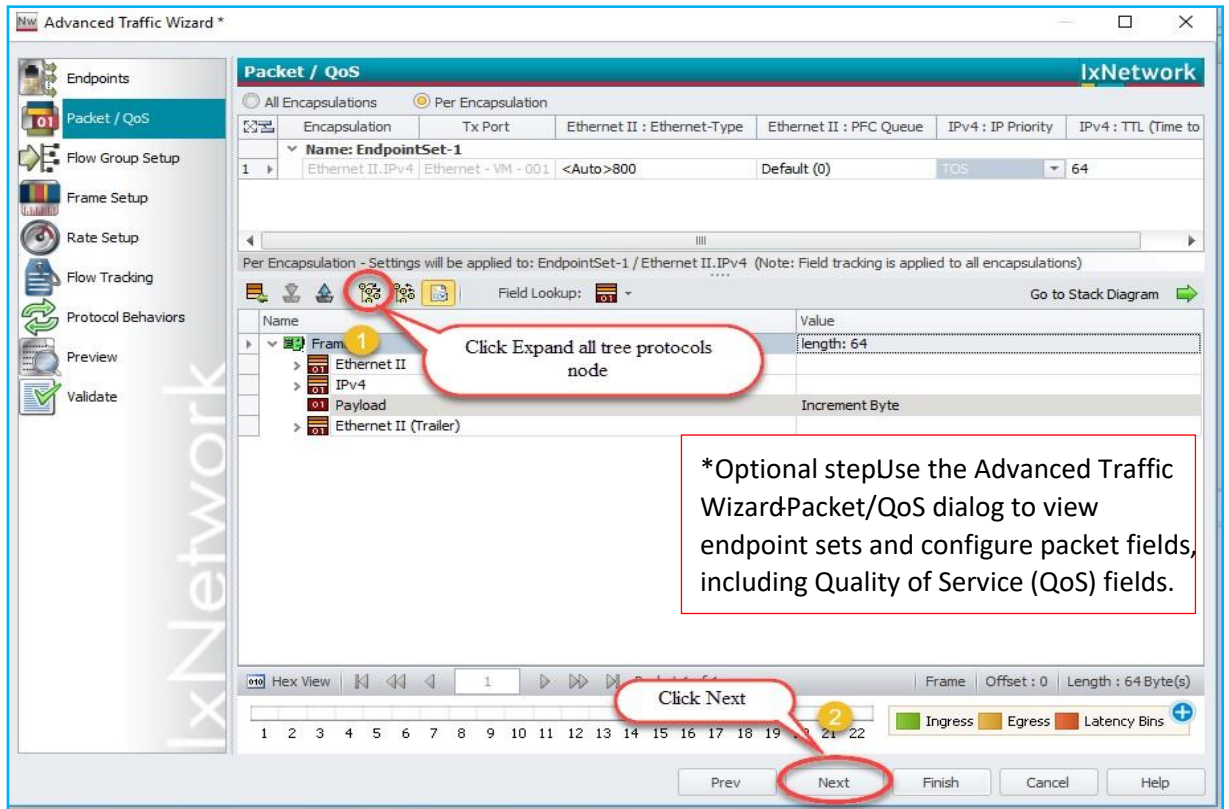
Nw Advanced Traffic Wizard *

Endpoints
Packet / QoS
Flow Group Setup
Frame Setup
Rate Setup
Flow Tracking
Protocol Behaviors
Preview
Validate

IxNetwork

Packet / QoS
IxNetwork

All Encapsulations  Per Encapsulation

| | Encapsulation | Tx Port | Ethernet II : Ethernet-Type | Ethernet II : PFC Queue | IPv4 : IP Priority | IPv4 : TTL (Time to |
|---|---|---|---|---|---|---|
| | Name: EndpointSet-1 | | | | | |
| 1 | Ethernet II.IPv4 | Ethernet - VM - 001 | <Auto>800 | Default (0) | TOS | 64 |

Per Encapsulation - Settings will be applied to: EndpointSet-1 / Ethernet II.IPv4 (Note: Field tracking is applied to all encapsulations)

Field Lookup:
Go to Stack Diagram

| Name | Value |
|---|---|
| Frame | length: 64 |
| Ethernet II | |
| IPv4 | |
| Payload | Increment Byte |
| Ethernet II (Trailer) | |

1
Click Expand all tree protocols node

*Optional stepUse the Advanced Traffic Wizard-Packet/QoS dialog to view endpoint sets and configure packet fields, including Quality of Service (QoS) fields.

Hex View 1 Packet 1 of 1
Frame Offset : 0 Length : 64 Byte(s)

Click Next
2

1 2 3 4 5 6 7 8 9 10 11 12 13 14 15 16 17 18 19 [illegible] 21 22

Ingress Egress Latency Bins

Prev Next Finish Cancel Help